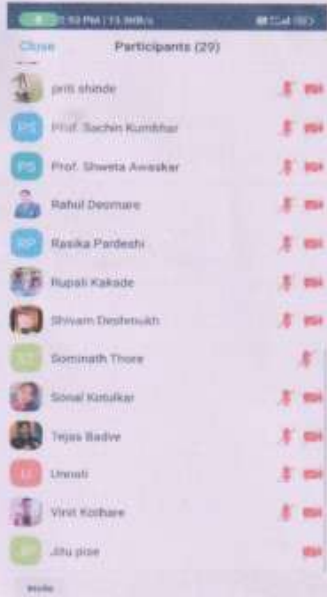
1:53 PM | 13.9KB/s

Close Participants (29)

priti shinde

PS Prof. Sachin Kumbhar

PS Prof. Shweta Awasker

Rahul Deomare

RP Rasika Pardeshi

Rupali Kakade

Shivam Deshmukh

ST Sominath Thore

Sonal Kotulkar

Tejas Badve

U Unnati

Vinit Kothare

JP Jitu pise

Invite